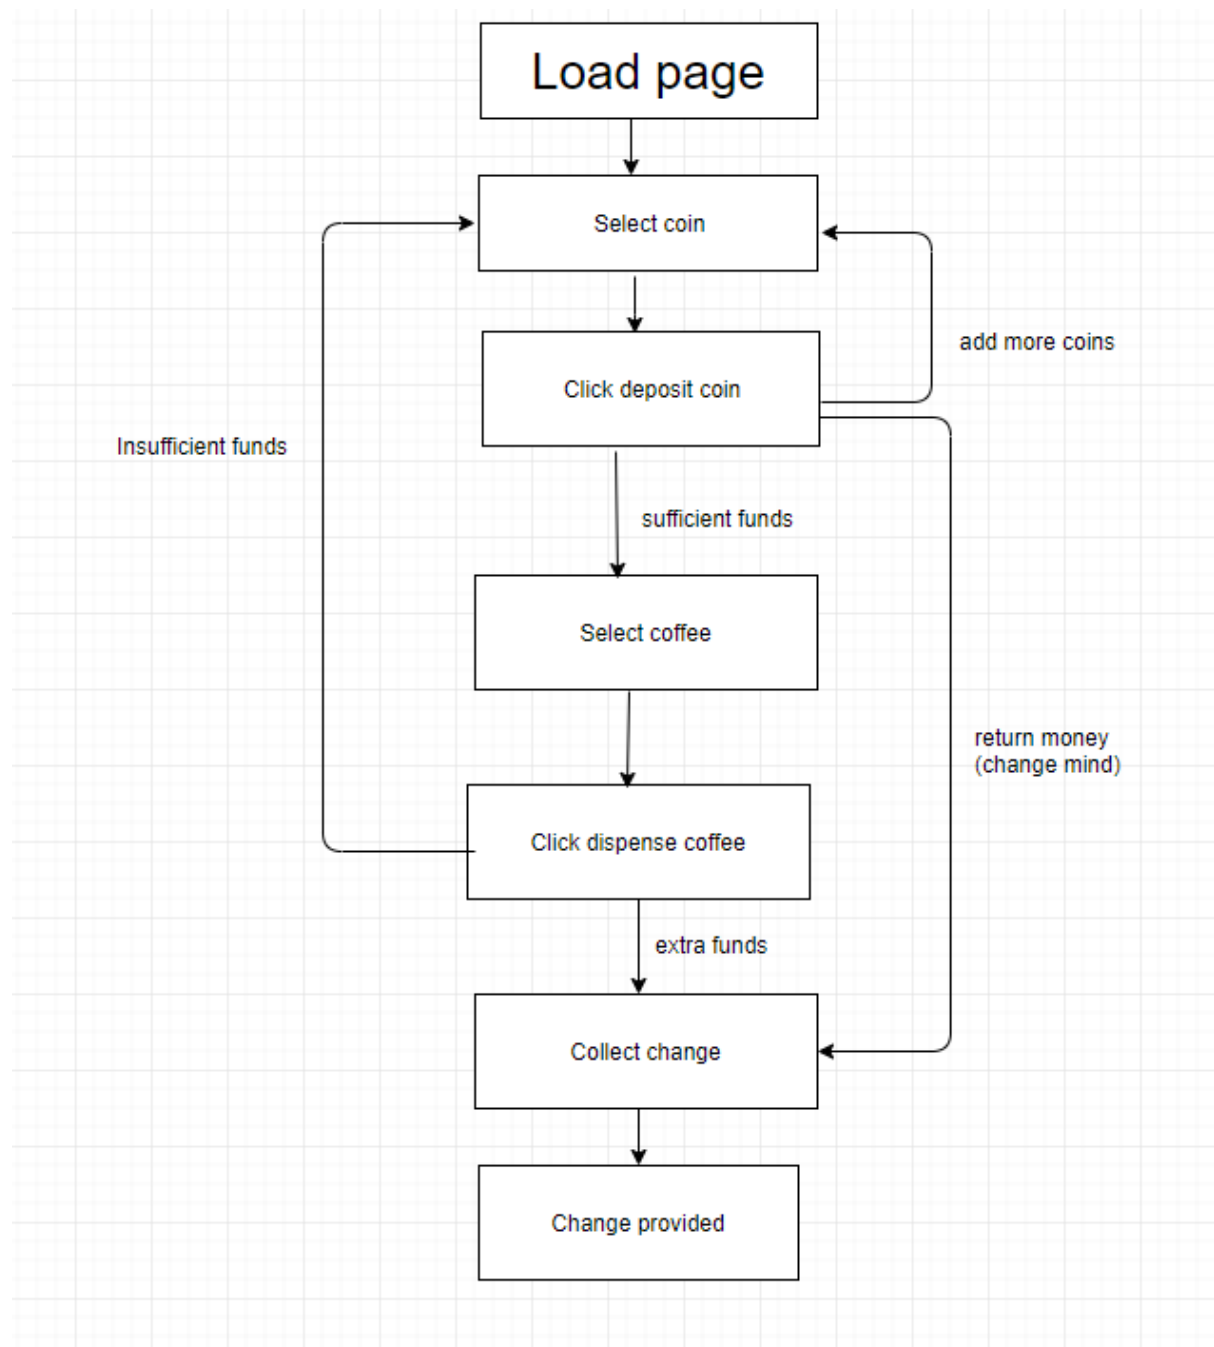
Load page

Select coin

add more coins

Click deposit coin

Insufficient funds

sufficient funds

Select coffee

return money
(change mind)

Click dispense coffee

extra funds

Collect change

Change provided